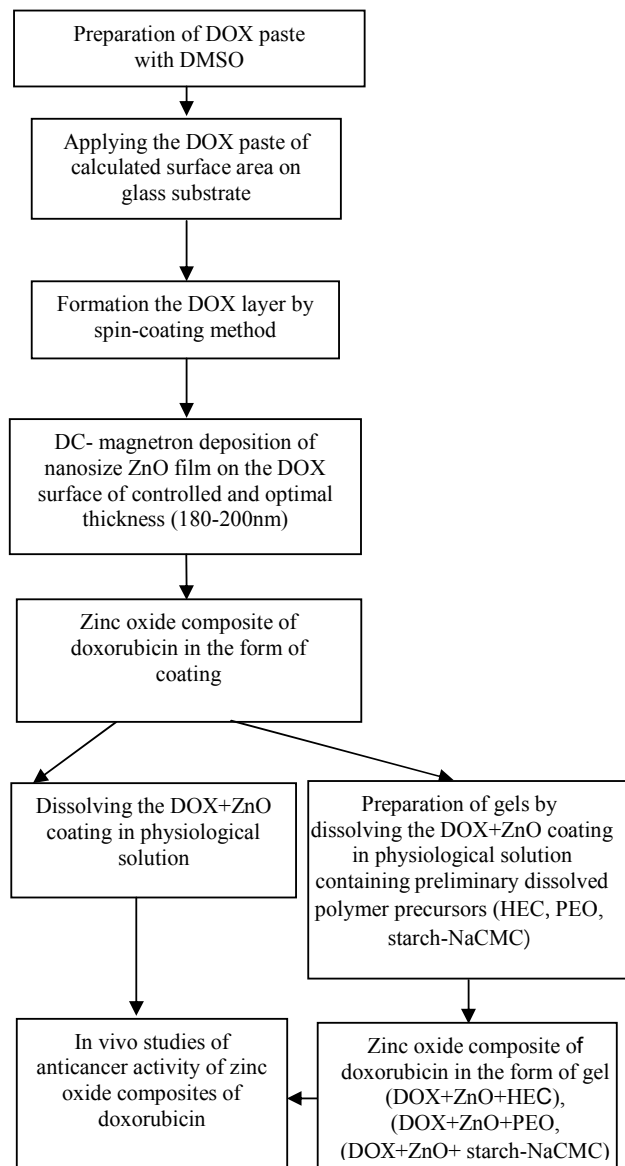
Preparation of DOX paste with DMSO

Applying the DOX paste of calculated surface area on glass substrate

Formation the DOX layer by spin-coating method

DC- magnetron deposition of nanosize ZnO film on the DOX surface of controlled and optimal thickness (180-200nm)

Zinc oxide composite of doxorubicin in the form of coating

Dissolving the DOX+ZnO coating in physiological solution

Preparation of gels by dissolving the DOX+ZnO coating in physiological solution containing preliminary dissolved polymer precursors (HEC, PEO, starch-NaCMC)

In vivo studies of anticancer activity of zinc oxide composites of doxorubicin

Zinc oxide composite of doxorubicin in the form of gel (DOX+ZnO+HEC), (DOX+ZnO+PEO, (DOX+ZnO+ starch-NaCMC)